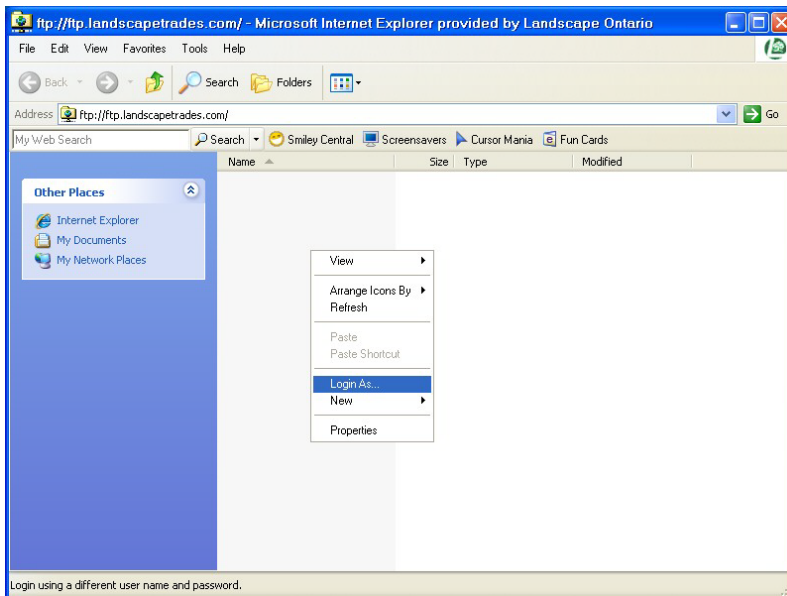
ftp://ftp.landscapetrades.com/ - Microsoft Internet Explorer provided by Landscape Ontario

File Edit View Favorites Tools Help

Back Search Folders

Address ftp://ftp.landscapetrades.com/ Go

My Web Search Search Smiley Central Screensavers Cursor Mania Fun Cards

Name Size Type Modified

Other Places

Internet Explorer
My Documents
My Network Places

View
Arrange Icons By
Refresh
Paste
Paste Shortcut
Login As...
New
Properties

Login using a different user name and password.